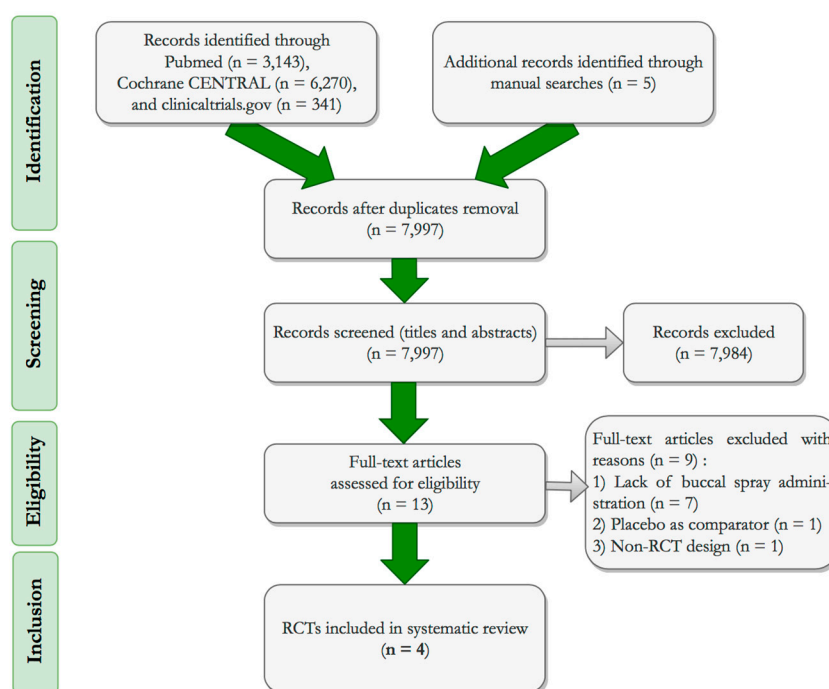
Identification

Records identified through Pubmed (n = 3,143), Cochrane CENTRAL (n = 6,270), and clinicaltrials.gov (n = 341)

Additional records identified through manual searches (n = 5)

Records after duplicates removal (n = 7,997)

Screening

Records screened (titles and abstracts) (n = 7,997)

Records excluded (n = 7,984)

Eligibility

Full-text articles assessed for eligibility (n = 13)

Full-text articles excluded with reasons (n = 9) :
1) Lack of buccal spray administration (n = 7)
2) Placebo as comparator (n = 1)
3) Non-RCT design (n = 1)

Inclusion

RCTs included in systematic review (n = 4)